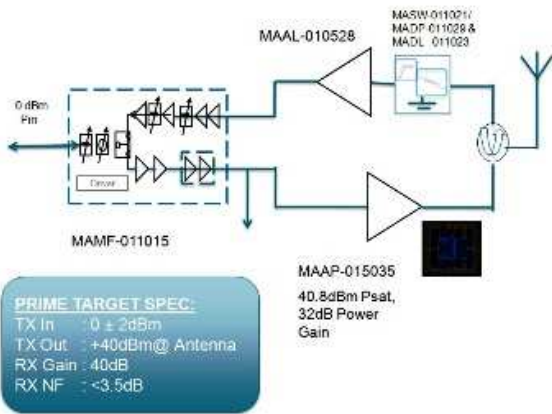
MAAL-010528

MASW-011021/
MADP-011028 &
MADL-011023

0 dBm
Pin

Driver

MAMF-011015

MAAP-015035

40.8dBm Psat,
32dB Power
Gain

PRIME TARGET SPEC:
TX In : 0 ± 2dBm
TX Out : +40dBm@ Antenna
RX Gain : 40dB
RX NF : <3.5dB